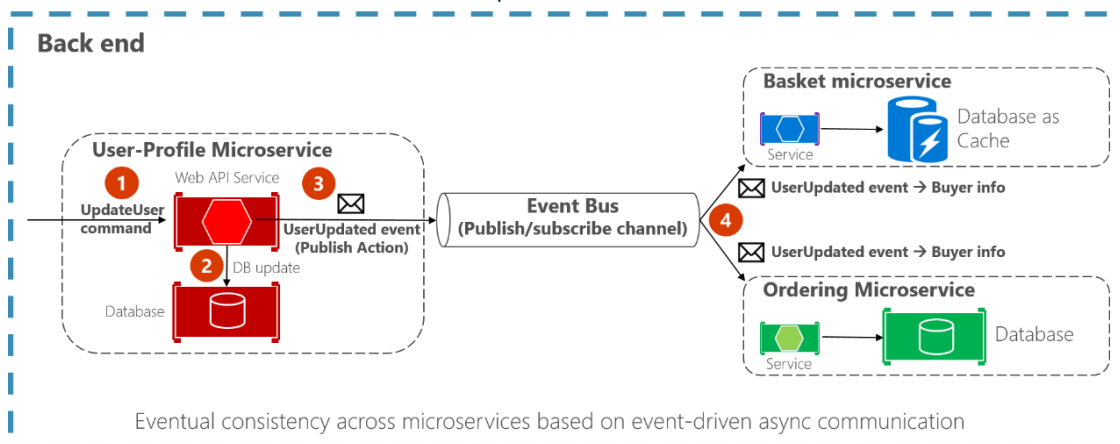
Back end

User-Profile Microservice

1

UpdateUser command

Web API Service

3

UserUpdated event (Publish Action)

2

DB update

Database

Event Bus (Publish/subscribe channel)

4

Basket microservice

Service

Database as Cache

UserUpdated event → Buyer info

UserUpdated event → Buyer info

Ordering Microservice

Service

Database

Eventual consistency across microservices based on event-driven async communication